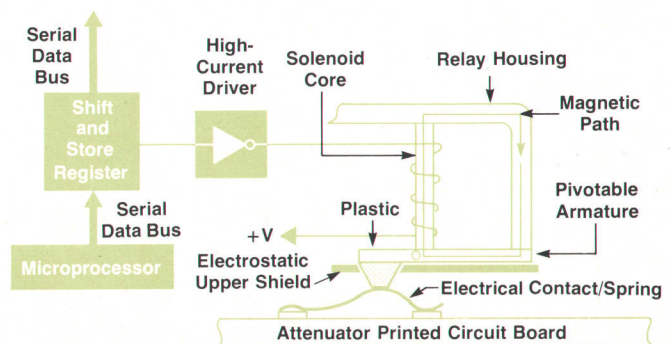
Serial Data Bus

Shift and Store Register

Serial Data Bus

Microprocessor

High-Current Driver

Solenoid Core

Relay Housing

Magnetic Path

Pivotable Armature

Plastic

+V

Electrostatic Upper Shield

Electrical Contact/Spring

Attenuator Printed Circuit Board